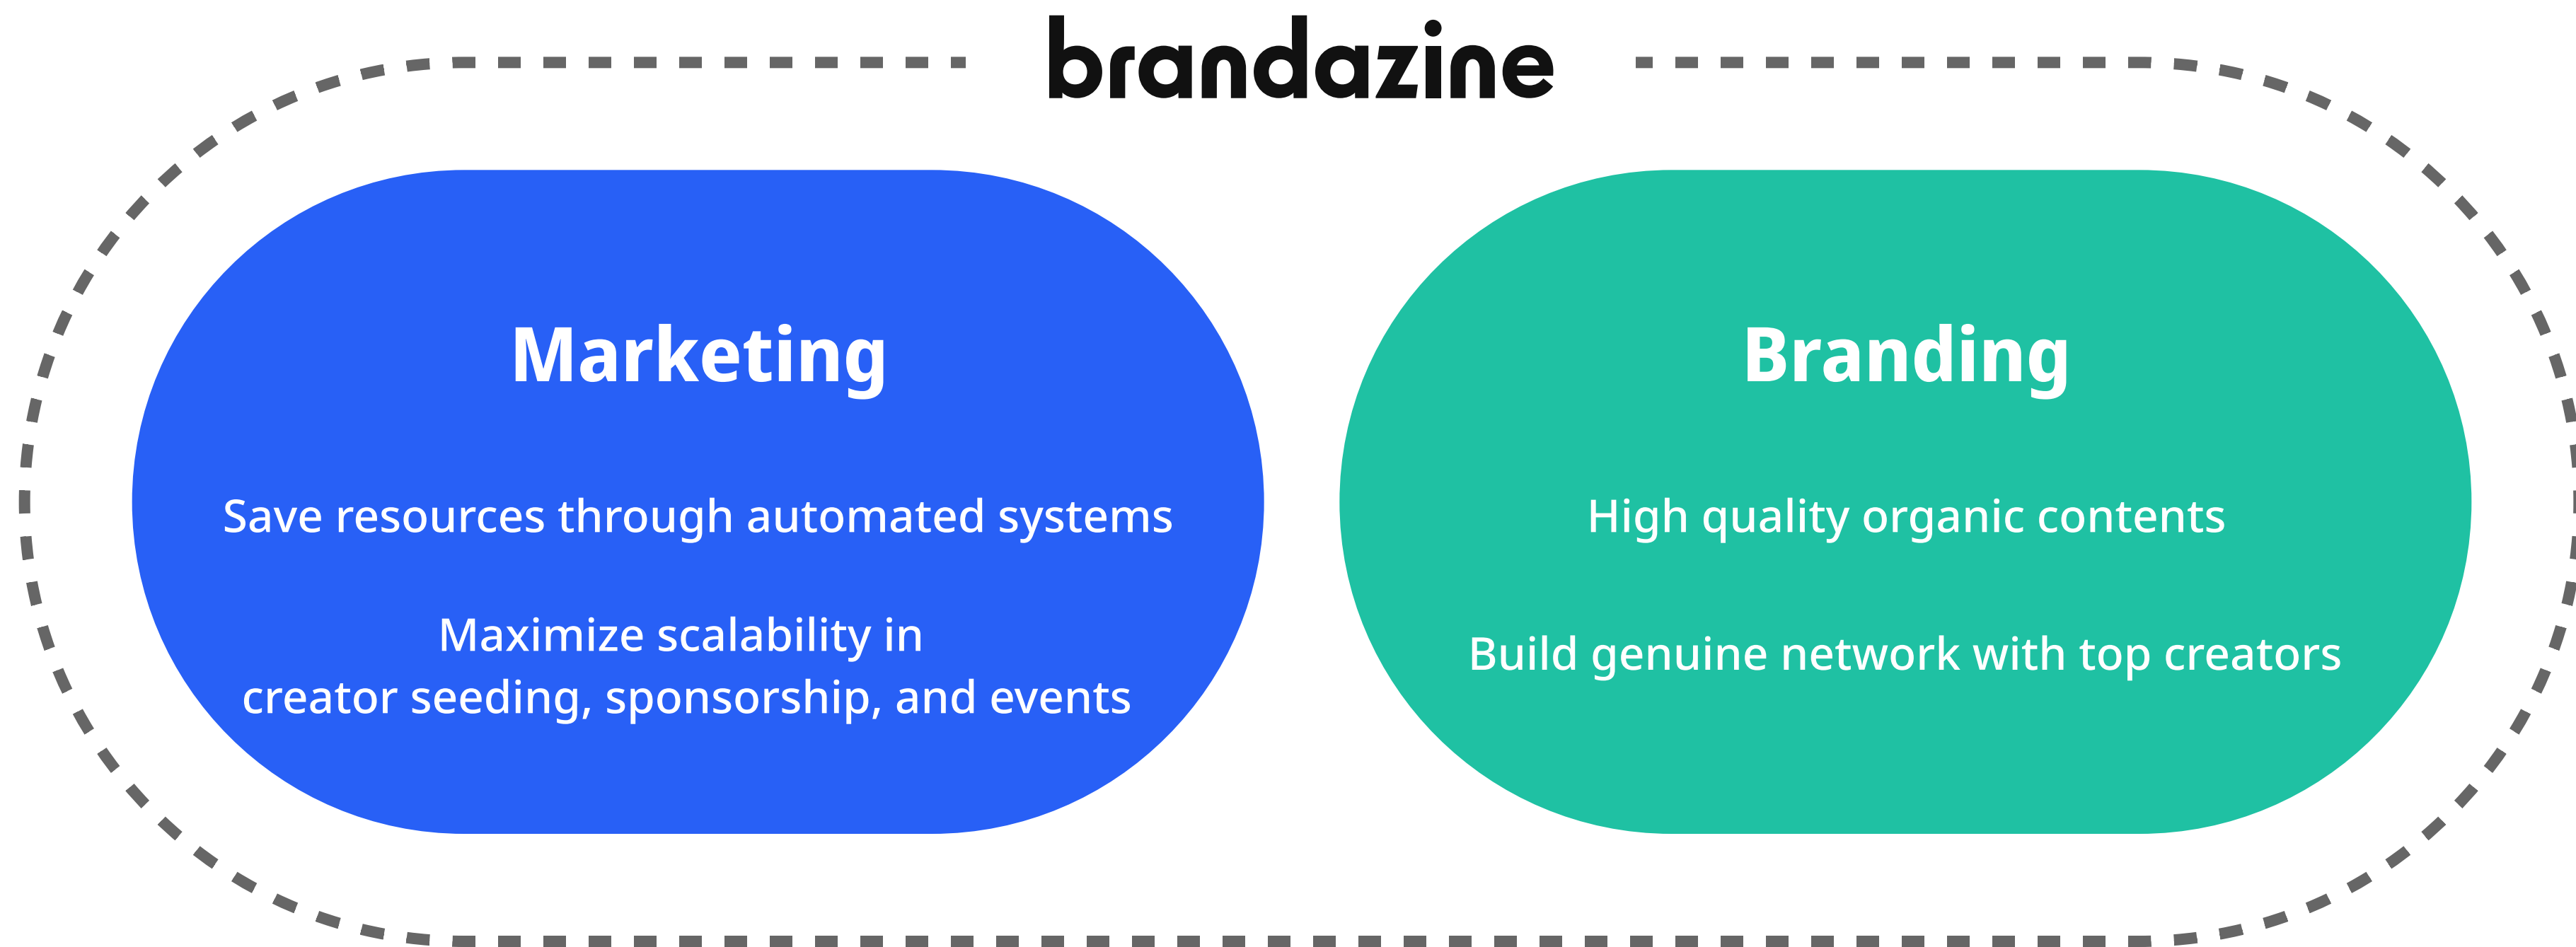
brandazine

Marketing

Save resources through automated systems

Maximize scalability in creator seeding, sponsorship, and events

Branding

High quality organic contents

Build genuine network with top creators